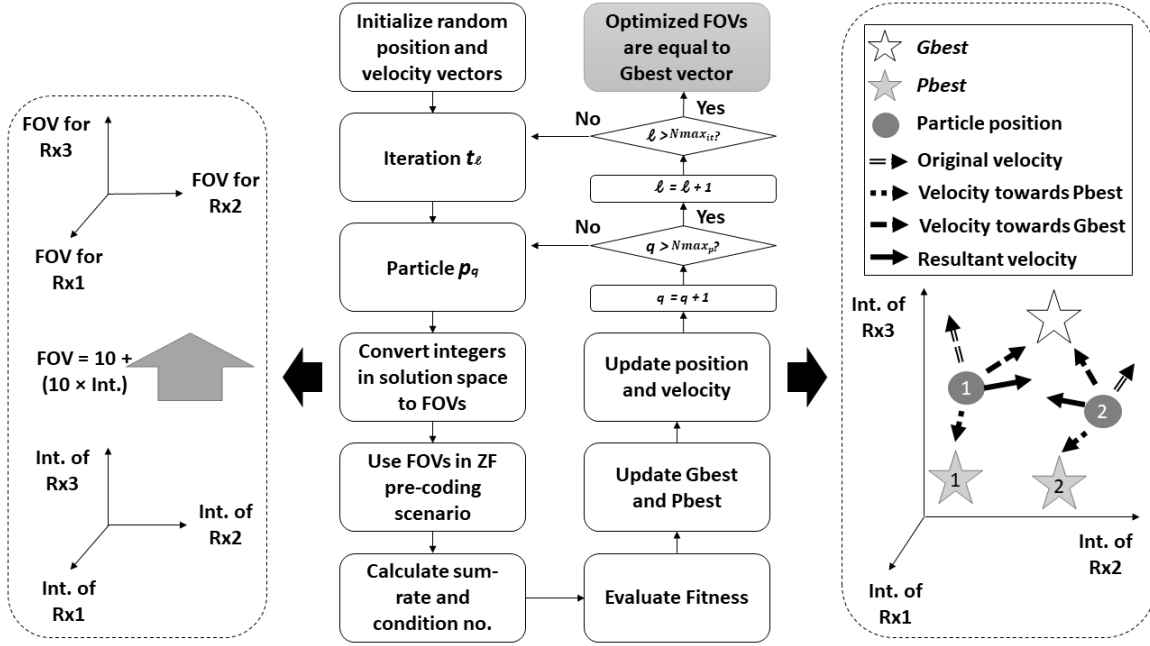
FOV for Rx3

FOV for Rx2

FOV for Rx1

FOV = 10 + (10 × Int.)

Int. of Rx3

Int. of Rx2

Int. of Rx1

Initialize random position and velocity vectors

Iteration $t_\ell$

Particle $p_q$

Convert integers in solution space to FOVs

Use FOVs in ZF pre-coding scenario

Calculate sum-rate and condition no.

Optimized FOVs are equal to Gbest vector

Yes

No

$\ell > Nmax_{it}?$

$\ell = \ell + 1$

Yes

No

$q > Nmax_p?$

$q = q + 1$

Update position and velocity

Update Gbest and Pbest

Evaluate Fitness

Gbest

Pbest

Particle position

Original velocity

Velocity towards Pbest

Velocity towards Gbest

Resultant velocity

Int. of Rx3

1

2

1

2

Int. of Rx2

Int. of Rx1